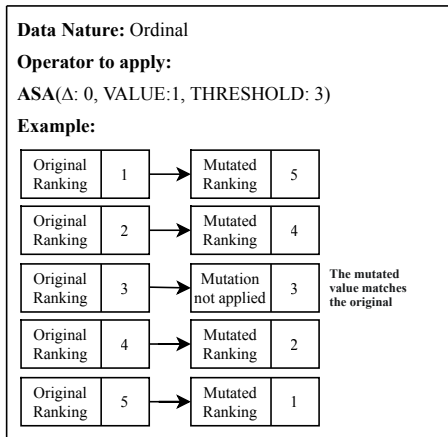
**Data Nature:** Ordinal

**Operator to apply:**

**ASA**(Δ: 0, VALUE:1, THRESHOLD: 3)

**Example:**

| Original Ranking | 1 | Mutated Ranking | 5 |
|---|---|---|---|
| Original Ranking | 2 | Mutated Ranking | 4 |
| Original Ranking | 3 | Mutation not applied | 3 |
| Original Ranking | 4 | Mutated Ranking | 2 |
| Original Ranking | 5 | Mutated Ranking | 1 |

**The mutated value matches the original**